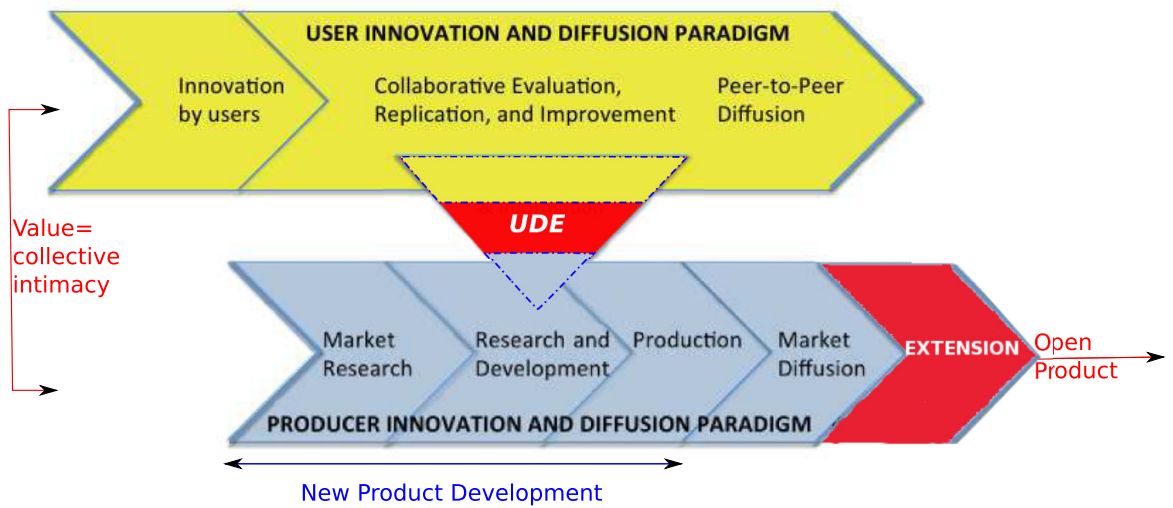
USER INNOVATION AND DIFFUSION PARADIGM

Innovation by users

Collaborative Evaluation, Replication, and Improvement

Peer-to-Peer Diffusion

UDE

Value= collective intimacy

Market Research

Research and Development

Production

Market Diffusion

EXTENSION

Open Product

PRODUCER INNOVATION AND DIFFUSION PARADIGM

New Product Development